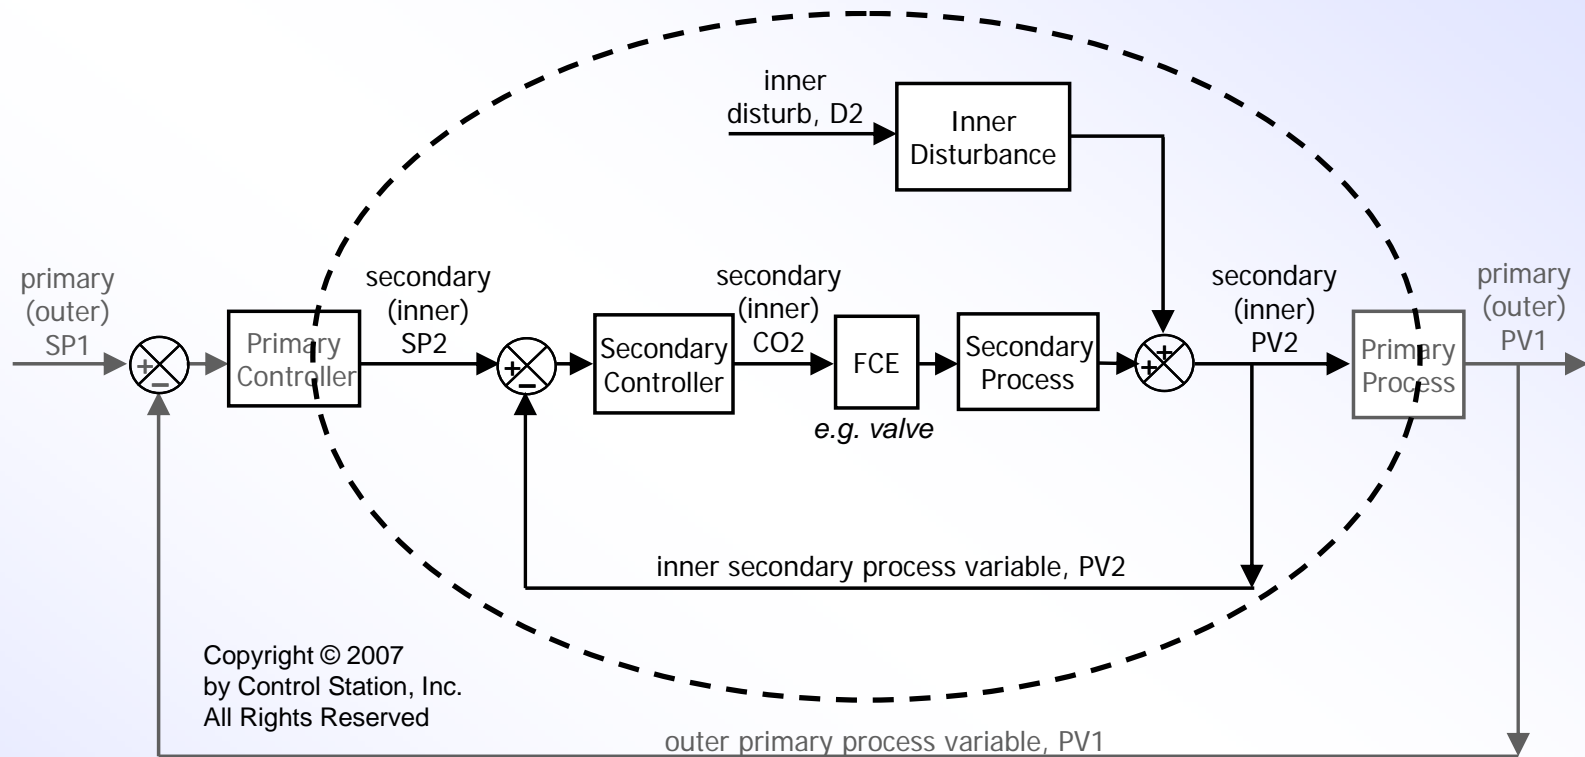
inner disturb, D2

Inner Disturbance

primary (outer) SP1

+
–

Primary Controller

secondary (inner) SP2

+
–

Secondary Controller

secondary (inner) CO2

FCE

e.g. valve

Secondary Process

+
+

secondary (inner) PV2

Primary Process

primary (outer) PV1

inner secondary process variable, PV2

Copyright © 2007 by Control Station, Inc. All Rights Reserved

outer primary process variable, PV1